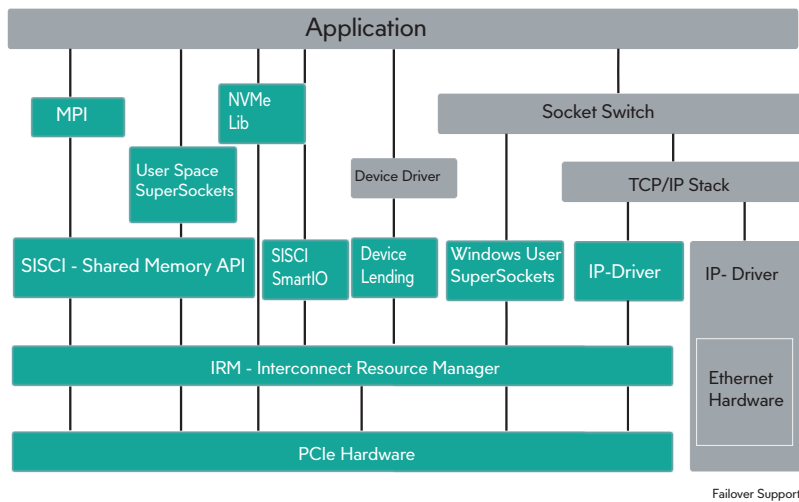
Application

MPI

NVMe Lib

Socket Switch

User Space SuperSockets

Device Driver

TCP/IP Stack

SISCI - Shared Memory API

SISCI SmartIO

Device Lending

Windows User SuperSockets

IP-Driver

IP- Driver

IRM - Interconnect Resource Manager

Ethernet Hardware

PCIe Hardware

Failover Support